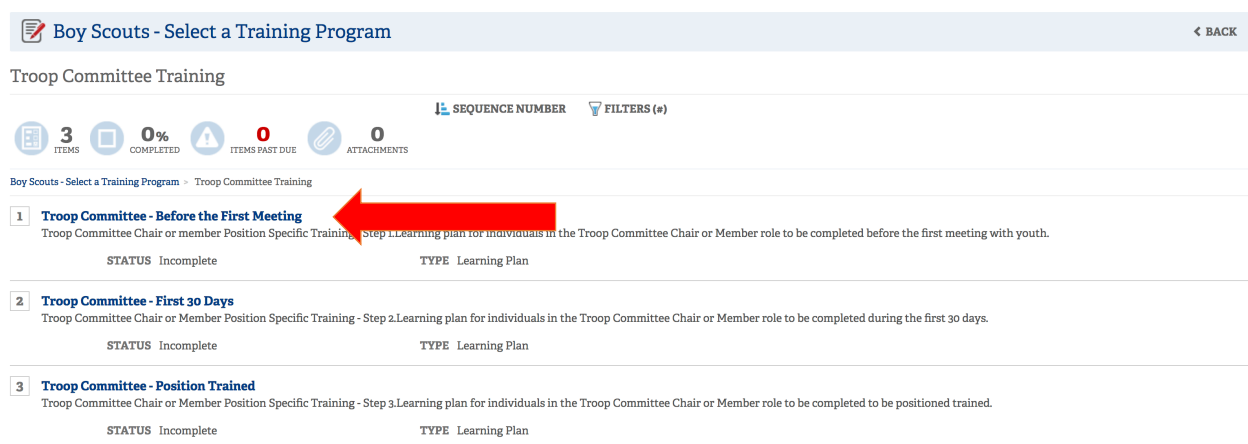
Boy Scouts - Select a Training Program

BACK

Troop Committee Training

SEQUENCE NUMBER FILTERS (#)

3 ITEMS
0% COMPLETED
0 ITEMS PAST DUE
0 ATTACHMENTS

Boy Scouts - Select a Training Program > Troop Committee Training

1 Troop Committee - Before the First Meeting
Troop Committee Chair or member Position Specific Training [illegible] Step 1.Learning plan for individuals in the Troop Committee Chair or Member role to be completed before the first meeting with youth.

STATUS Incomplete TYPE Learning Plan

2 Troop Committee - First 30 Days
Troop Committee Chair or Member Position Specific Training - Step 2.Learning plan for individuals in the Troop Committee Chair or Member role to be completed during the first 30 days.

STATUS Incomplete TYPE Learning Plan

3 Troop Committee - Position Trained
Troop Committee Chair or Member Position Specific Training - Step 3.Learning plan for individuals in the Troop Committee Chair or Member role to be completed to be positioned trained.

STATUS Incomplete TYPE Learning Plan